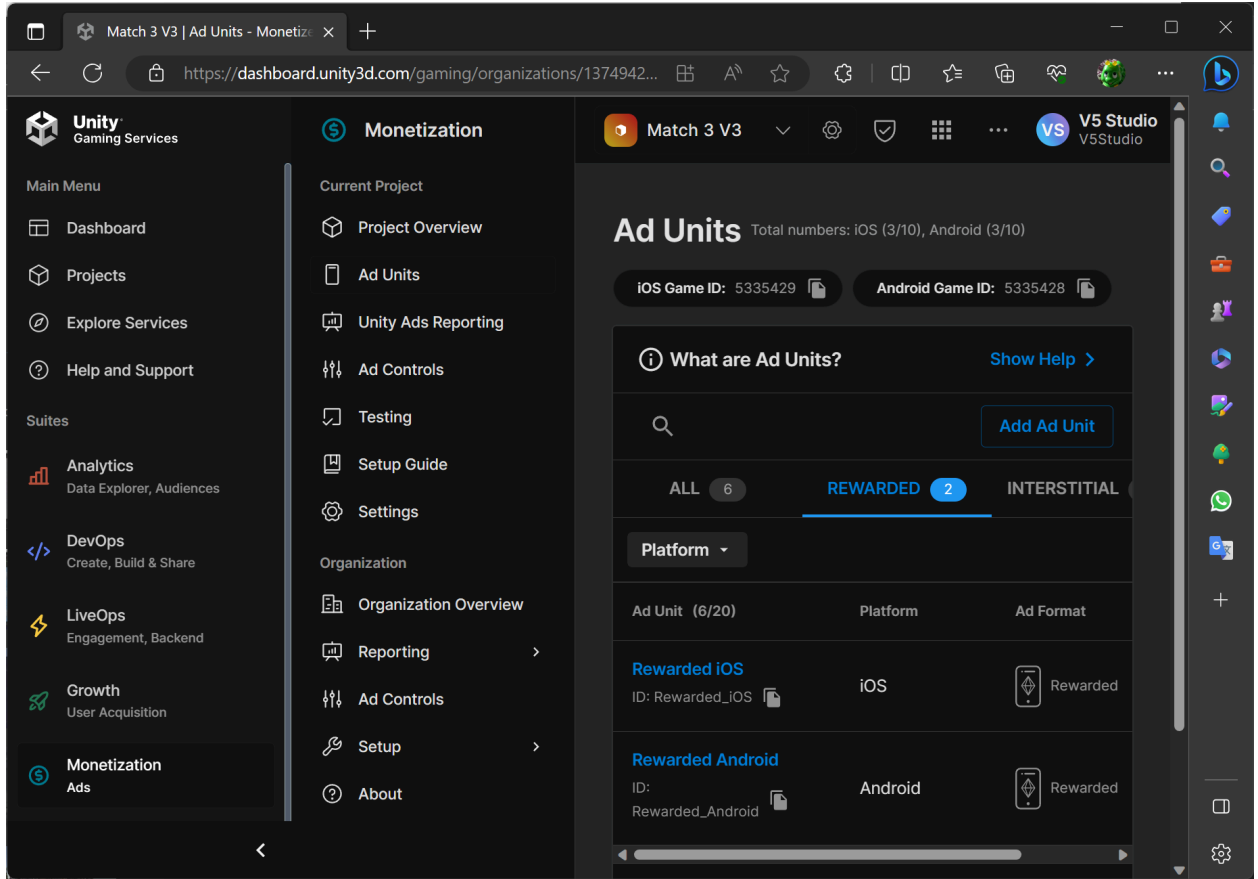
Match 3 V3 | Ad Units - Monetiz

https://dashboard.unity3d.com/gaming/organizations/1374942...

Unity Gaming Services

Monetization

Match 3 V3

VS V5 Studio V5Studio

Main Menu

Dashboard

Projects

Explore Services

Help and Support

Suites

Analytics
Data Explorer, Audiences

DevOps
Create, Build & Share

LiveOps
Engagement, Backend

Growth
User Acquisition

Monetization
Ads

Current Project

Project Overview

Ad Units

Unity Ads Reporting

Ad Controls

Testing

Setup Guide

Settings

Organization

Organization Overview

Reporting

Ad Controls

Setup

About

Ad Units Total numbers: iOS (3/10), Android (3/10)

iOS Game ID: 5335429

Android Game ID: 5335428

What are Ad Units?

Show Help

Add Ad Unit

ALL 6

REWARDED 2

INTERSTITIAL

Platform

| Ad Unit (6/20) | Platform | Ad Format |
|---|---|---|
| Rewarded iOS ID: Rewarded_iOS | iOS | Rewarded |
| Rewarded Android ID: Rewarded_Android | Android | Rewarded |